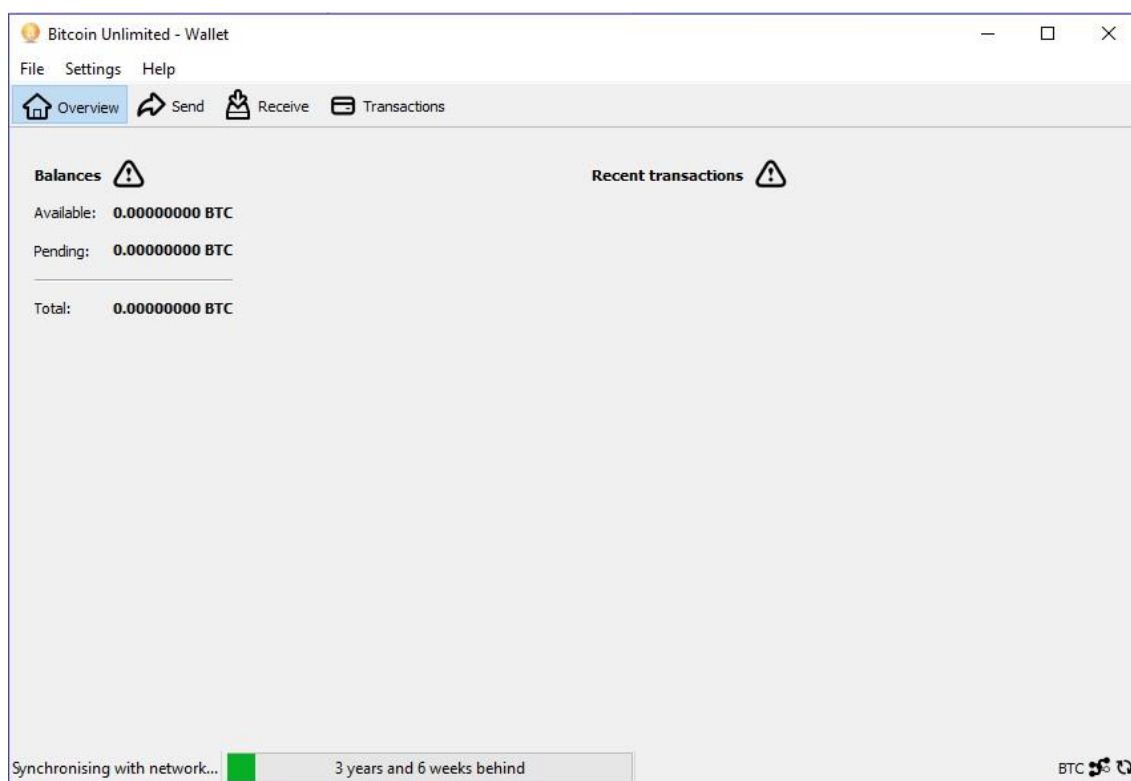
Bitcoin Unlimited - Wallet

File Settings Help

Overview Send Receive Transactions

Balances

Available: 0.00000000 BTC

Pending: 0.00000000 BTC

Total: 0.00000000 BTC

Recent transactions

Synchronising with network... 3 years and 6 weeks behind

BTC